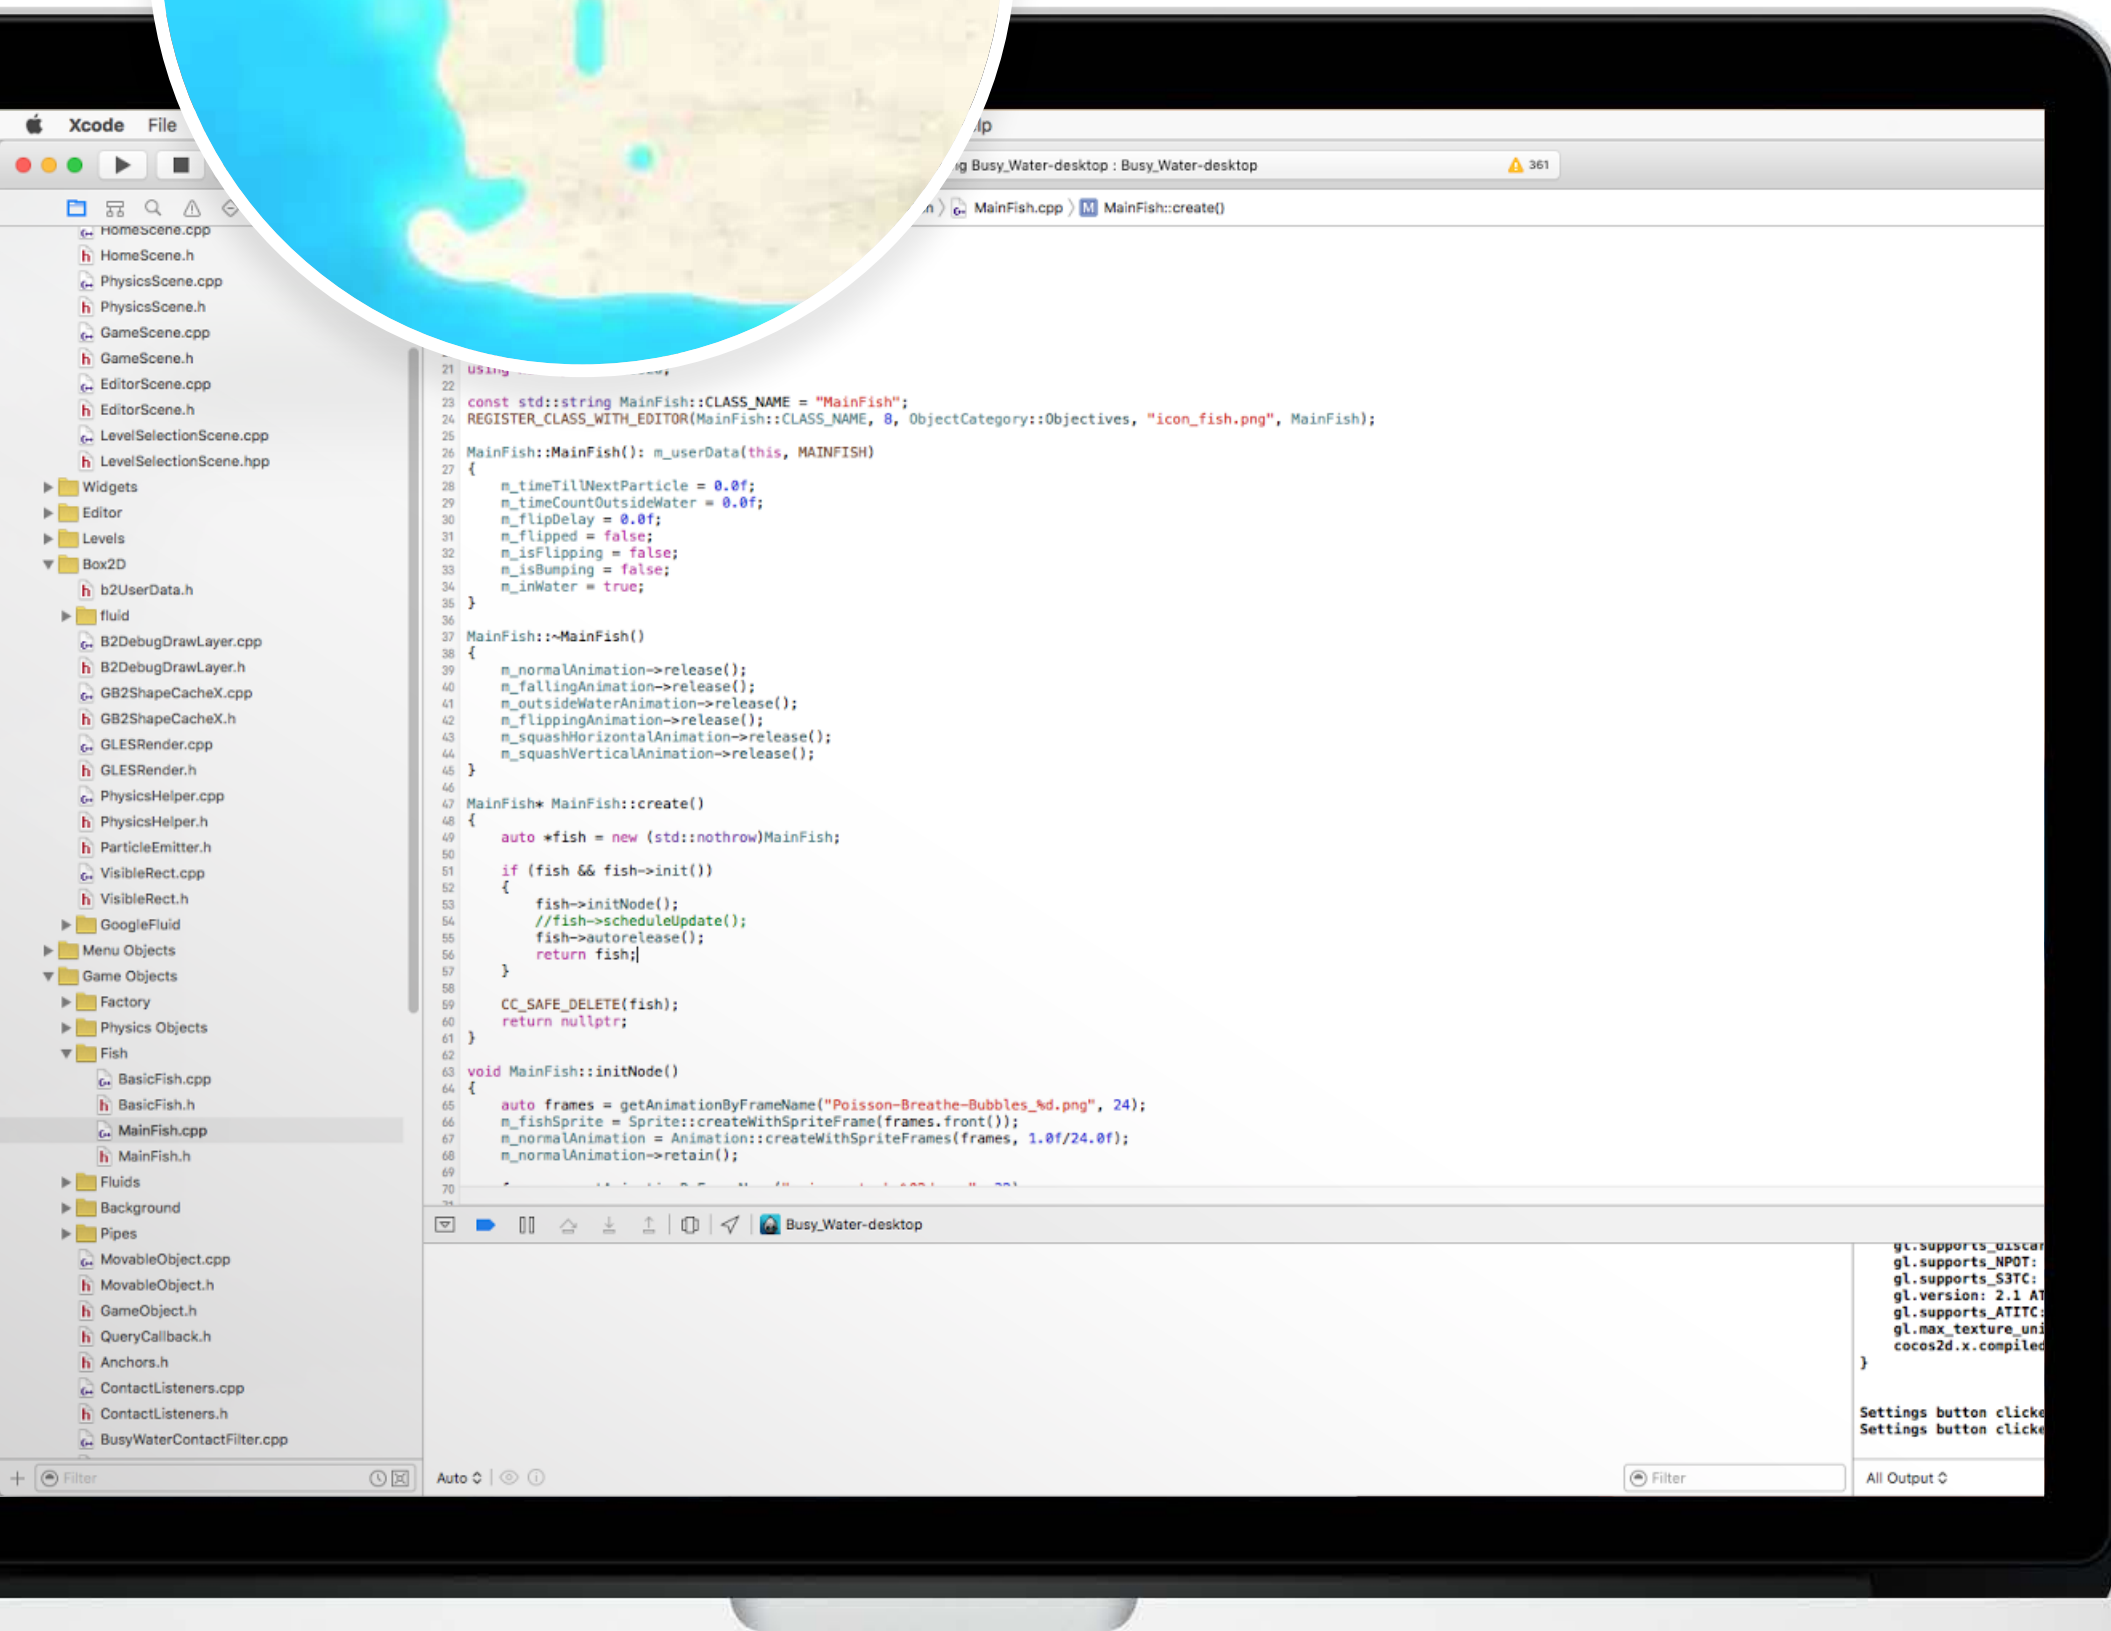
Xcode File

lp

g Busy_Water-desktop : Busy_Water-desktop

361

n 〉 MainFish.cpp 〉 M MainFish::create()

HomeScene.cpp
HomeScene.h
PhysicsScene.cpp
PhysicsScene.h
GameScene.cpp
GameScene.h
EditorScene.cpp
EditorScene.h
LevelSelectionScene.cpp
LevelSelectionScene.hpp
Widgets
Editor
Levels
Box2D
b2UserData.h
fluid
B2DebugDrawLayer.cpp
B2DebugDrawLayer.h
GB2ShapeCacheX.cpp
GB2ShapeCacheX.h
GLESRender.cpp
GLESRender.h
PhysicsHelper.cpp
PhysicsHelper.h
ParticleEmitter.h
VisibleRect.cpp
VisibleRect.h
GoogleFluid
Menu Objects
Game Objects
Factory
Physics Objects
Fish
BasicFish.cpp
BasicFish.h
MainFish.cpp
MainFish.h
Fluids
Background
Pipes
MovableObject.cpp
MovableObject.h
GameObject.h
QueryCallback.h
Anchors.h
ContactListeners.cpp
ContactListeners.h
BusyWaterContactFilter.cpp

21 using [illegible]
22
23 const std::string MainFish::CLASS_NAME = "MainFish";
24 REGISTER_CLASS_WITH_EDITOR(MainFish::CLASS_NAME, 8, ObjectCategory::Objectives, "icon_fish.png", MainFish);
25
26 MainFish::MainFish(): m_userData(this, MAINFISH)
27 {
28 m_timeTillNextParticle = 0.0f;
29 m_timeCountOutsideWater = 0.0f;
30 m_flipDelay = 0.0f;
31 m_flipped = false;
32 m_isFlipping = false;
33 m_isBumping = false;
34 m_inWater = true;
35 }
36
37 MainFish::~MainFish()
38 {
39 m_normalAnimation->release();
40 m_fallingAnimation->release();
41 m_outsideWaterAnimation->release();
42 m_flippingAnimation->release();
43 m_squashHorizontalAnimation->release();
44 m_squashVerticalAnimation->release();
45 }
46
47 MainFish* MainFish::create()
48 {
49 auto *fish = new (std::nothrow)MainFish;
50
51 if (fish && fish->init())
52 {
53 fish->initNode();
54 //fish->scheduleUpdate();
55 fish->autorelease();
56 return fish;
57 }
58
59 CC_SAFE_DELETE(fish);
60 return nullptr;
61 }
62
63 void MainFish::initNode()
64 {
65 auto frames = getAnimationByFrameName("Poisson-Breathe-Bubbles_%d.png", 24);
66 m_fishSprite = Sprite::createWithSpriteFrame(frames.front());
67 m_normalAnimation = Animation::createWithSpriteFrames(frames, 1.0f/24.0f);
68 m_normalAnimation->retain();
69
70 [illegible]

Busy_Water-desktop

gl.supports_discar
gl.supports_NPOT:
gl.supports_S3TC:
gl.version: 2.1 AT
gl.supports_ATITC:
gl.max_texture_uni
cocos2d.x.compiled
}

Settings button clicke
Settings button clicke

Filter
Auto
Filter
All Output